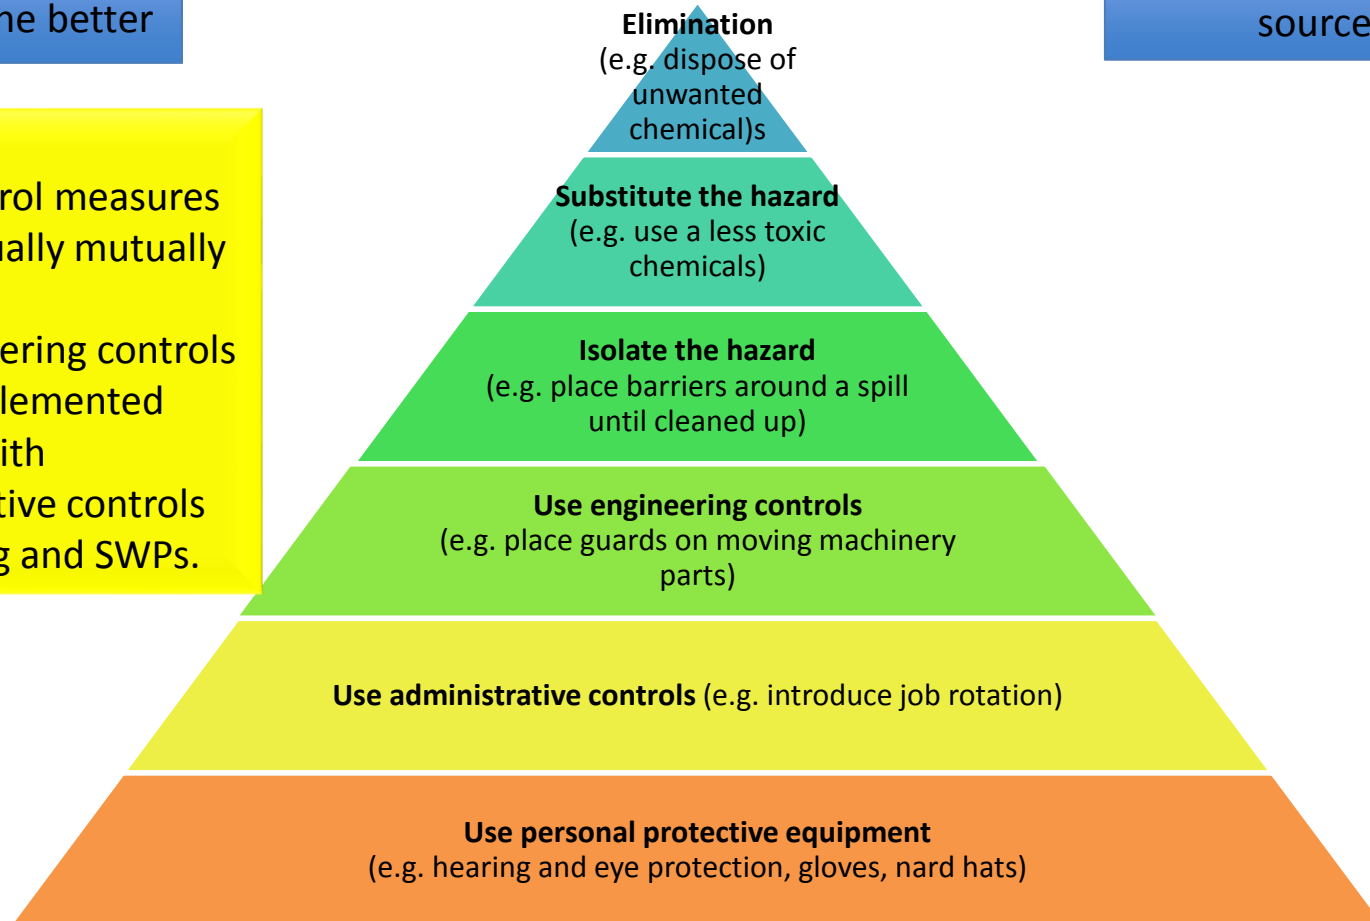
he better

source

rol measures
ually mutually

ering controls
lemented
ith
tive controls
g and SWPs.

**Elimination**
(e.g. dispose of unwanted chemical)s

**Substitute the hazard**
(e.g. use a less toxic chemicals)

**Isolate the hazard**
(e.g. place barriers around a spill until cleaned up)

**Use engineering controls**
(e.g. place guards on moving machinery parts)

**Use administrative controls** (e.g. introduce job rotation)

**Use personal protective equipment**
(e.g. hearing and eye protection, gloves, nard hats)